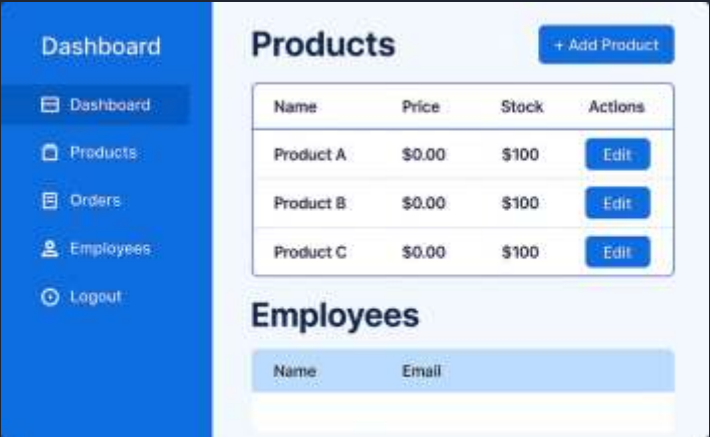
Dashboard

Dashboard
Products
Orders
Employees
Logout

Products

+ Add Product

| Name | Price | Stock | Actions |
|---|---|---|---|
| Product A | $0.00 | $100 | Edit |
| Product B | $0.00 | $100 | Edit |
| Product C | $0.00 | $100 | Edit |

Employees

| Name | Email |
|---|---|